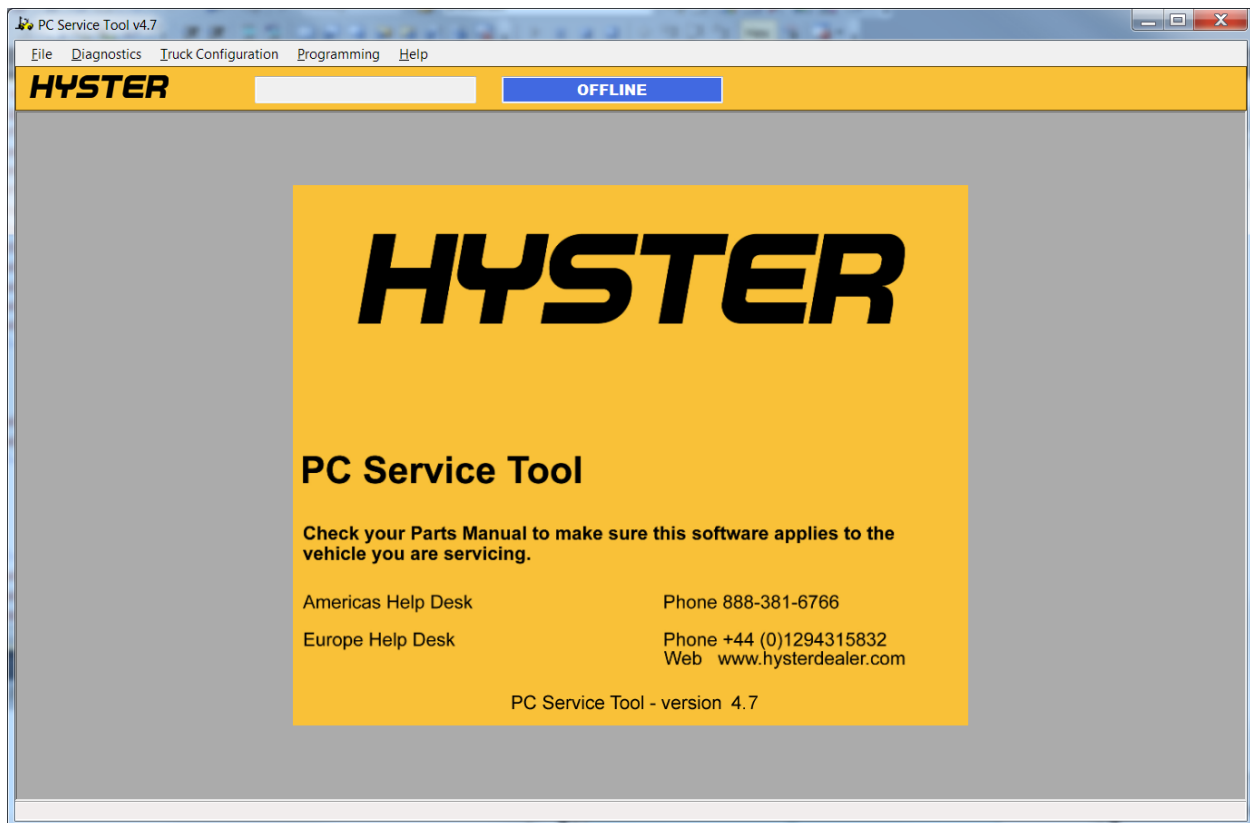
PC Service Tool v4.7

File Diagnostics Truck Configuration Programming Help

HYSTER

OFFLINE

HYSTER

PC Service Tool

Check your Parts Manual to make sure this software applies to the vehicle you are servicing.

Americas Help Desk Phone 888-381-6766

Europe Help Desk Phone +44 (0)1294315832
Web www.hysterdealer.com

PC Service Tool - version 4.7